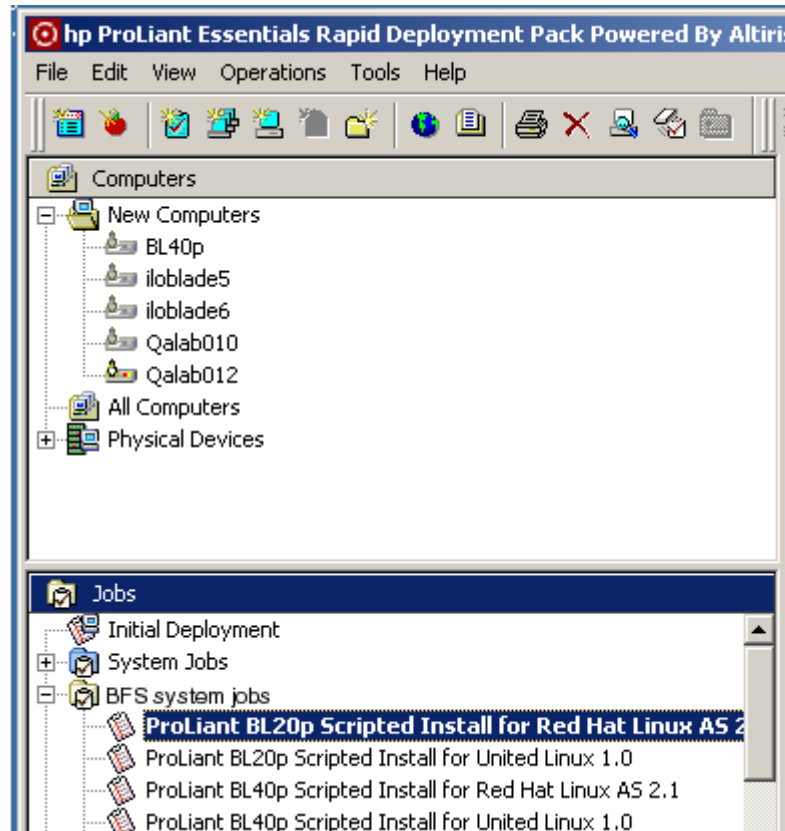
hp ProLiant Essentials Rapid Deployment Pack Powered By Altiris

File Edit View Operations Tools Help

Computers

New Computers
BL40p
iloblade5
iloblade6
Qalab010
Qalab012
All Computers
Physical Devices

Jobs

Initial Deployment
System Jobs
BFS system jobs
ProLiant BL20p Scripted Install for Red Hat Linux AS 2
ProLiant BL20p Scripted Install for United Linux 1.0
ProLiant BL40p Scripted Install for Red Hat Linux AS 2.1
ProLiant BL40p Scripted Install for United Linux 1.0